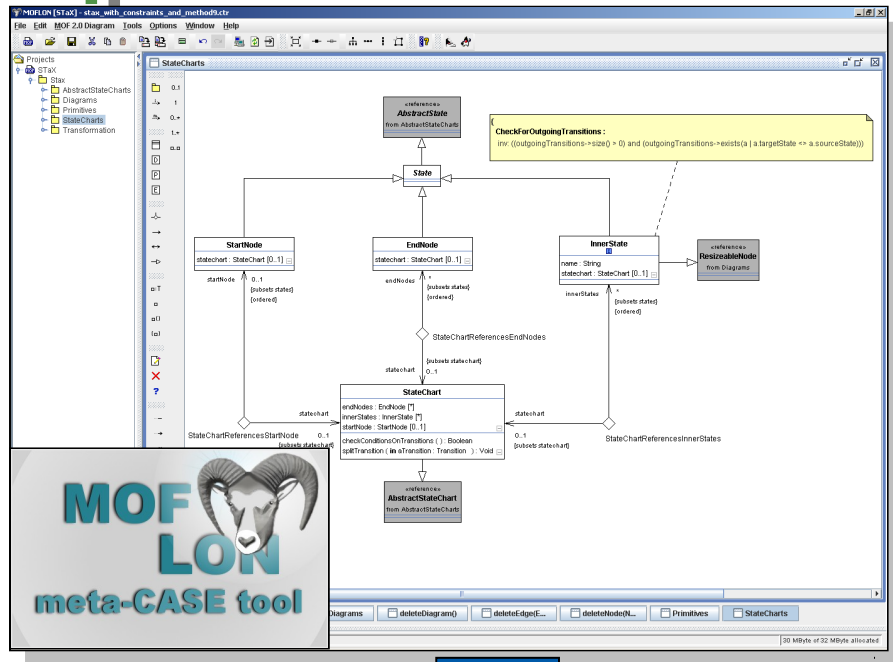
MOFLON [STaX] - stax_with_constraints_and_method9.ctr

File Edit MOF 2.0 Diagram Tools Options Window Help

Projects
STaX
Stax
AbstractStateCharts
Diagrams
Primitives
StateCharts
Transformation

StateCharts

0..1
1
0..*
1..*
0..0

«reference»
AbstractState
from AbstractStateCharts

CheckForOutgoingTransitions :
inv: ((outgoingTransitions->size() > 0) and (outgoingTransitions->exists(a | a.targetState <> a.sourceState)))

State

StartNode
statechart : StateChart [0..1]

EndNode
statechart : StateChart [0..1]

InnerState
name : String
statechart : StateChart [0..1]

«reference»
ResizeableNode
from Diagrams

startNode 0..1 [subsets states] [ordered]

endNodes * [subsets states] [ordered]

innerStates * [subsets states] [ordered]

StateChartReferencesEndNodes

[subsets statechart]
statechart 0..1

StateChart
endNodes : EndNode [*]
innerStates : InnerState [*]
startNode : StartNode [0..1]
checkConditionsOnTransitions ( ) : Boolean
splitTransition ( in aTransition : Transition ) : Void

statechart
StateChartReferencesStartNode 0..1 [subsets statechart]

statechart
0..1 [subsets statechart]
StateChartReferencesInnerStates

«reference»
AbstractStateChart
from AbstractStateCharts

MOF LON
meta-CASE tool

Diagrams deleteDiagram() deleteEdge(E... deleteNode(N... Primitives StateCharts

30 MByte of 32 MByte allocated